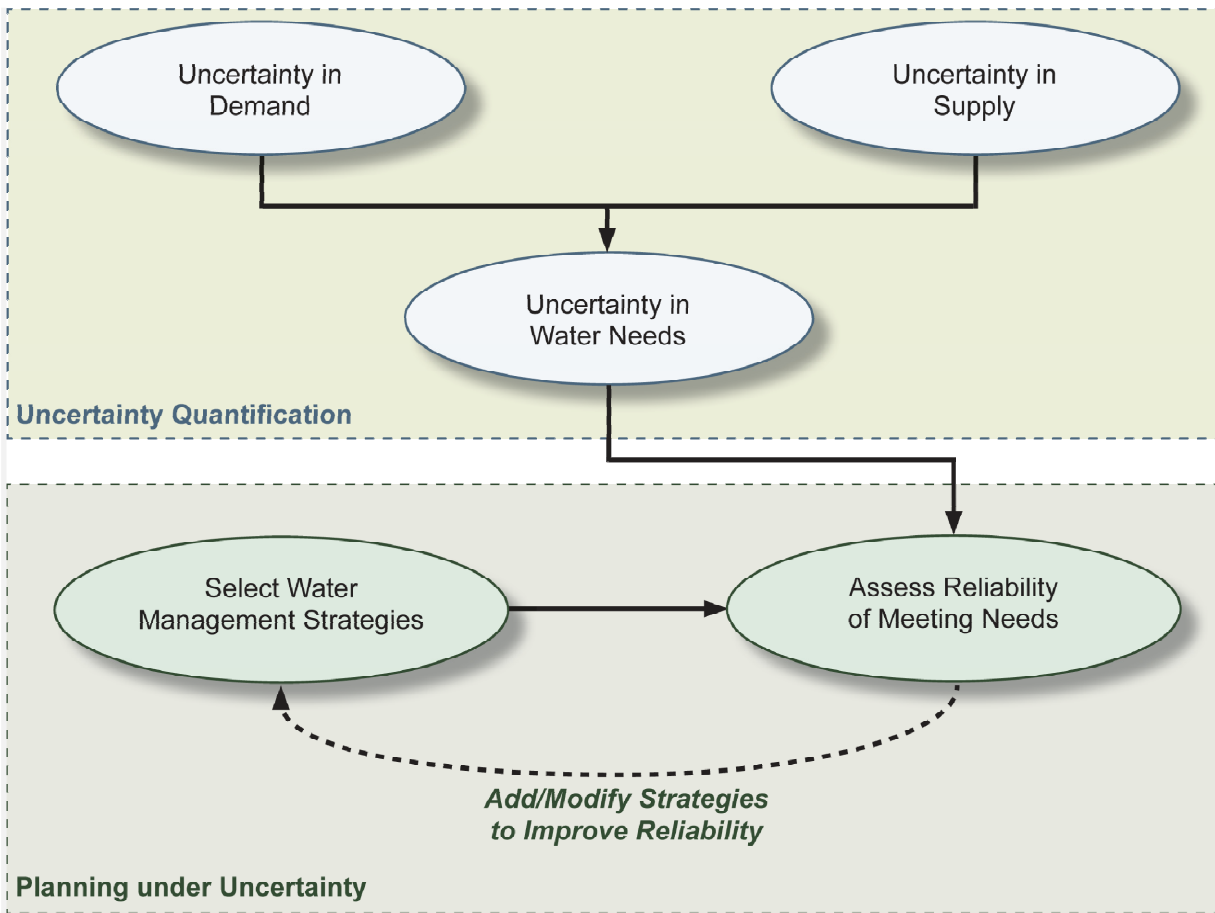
Uncertainty in Demand

Uncertainty in Supply

Uncertainty in Water Needs

Uncertainty Quantification

Select Water Management Strategies

Assess Reliability of Meeting Needs

Add/Modify Strategies to Improve Reliability

Planning under Uncertainty